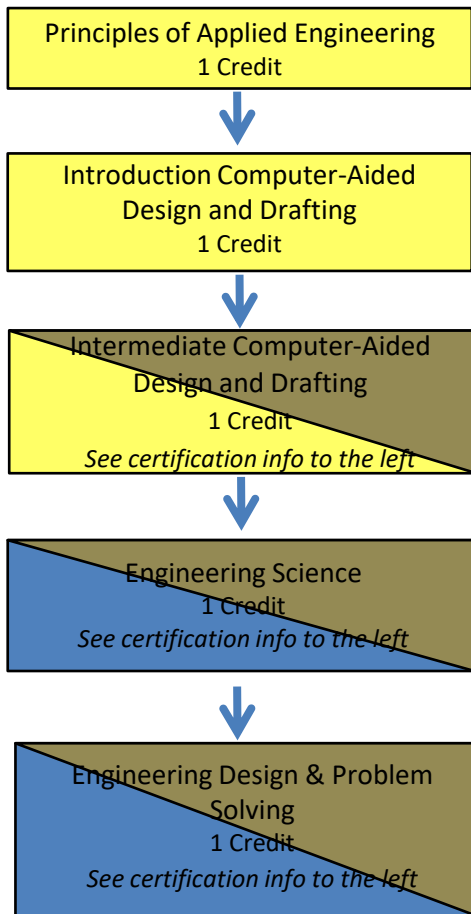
Principles of Applied Engineering
1 Credit

Introduction Computer-Aided Design and Drafting
1 Credit

Intermediate Computer-Aided Design and Drafting
1 Credit
*See certification info to the left*

Engineering Science
1 Credit
*See certification info to the left*

Engineering Design & Problem Solving
1 Credit
*See certification info to the left*